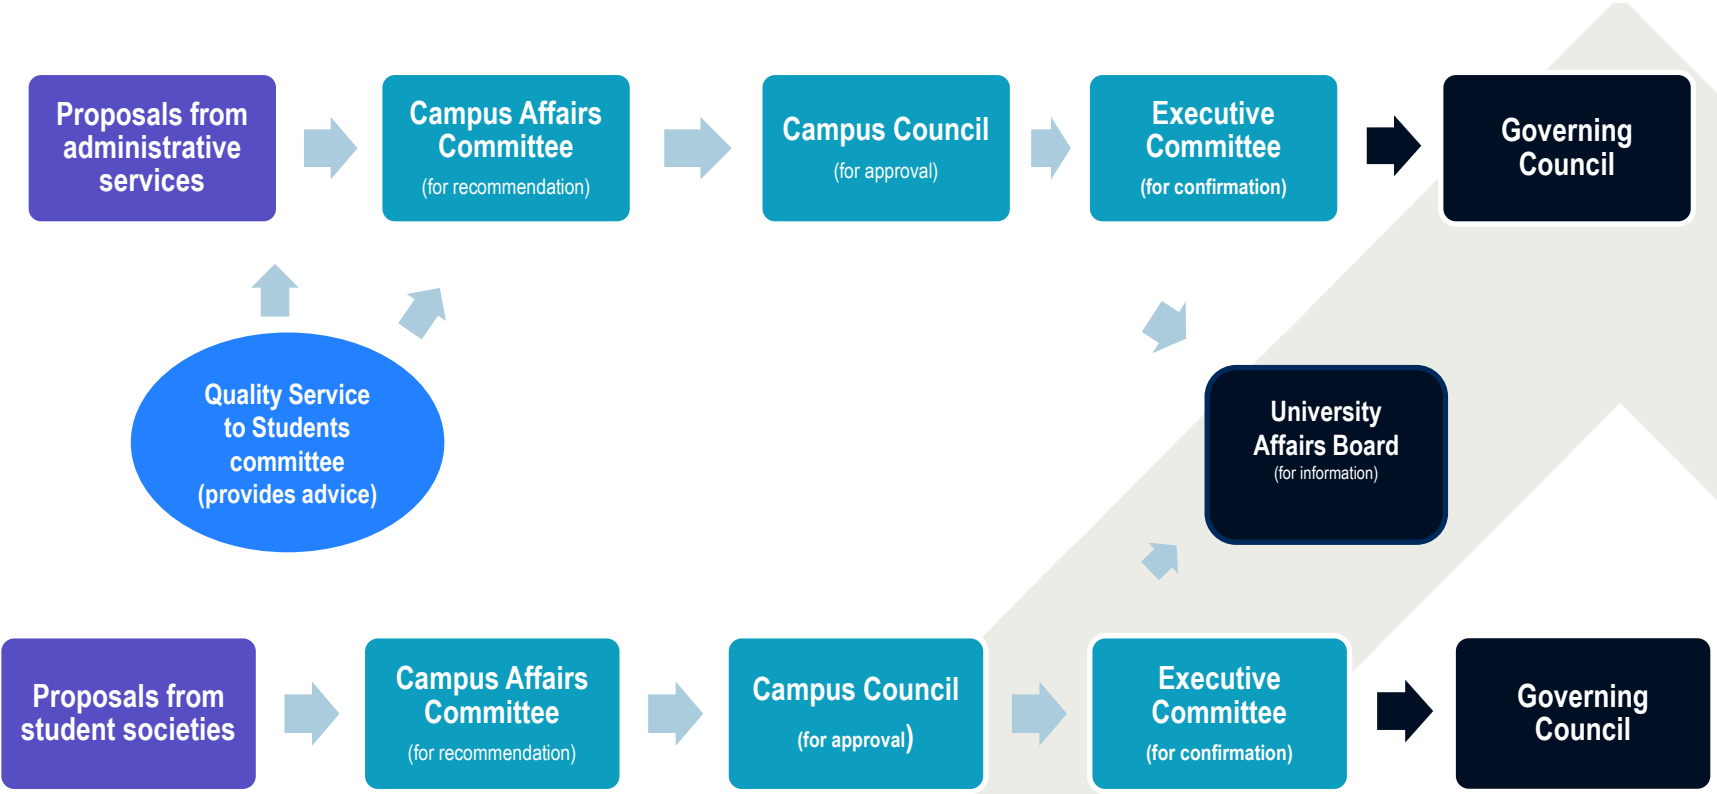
Proposals from administrative services

Campus Affairs Committee
(for recommendation)

Campus Council
(for approval)

Executive Committee
(for confirmation)

Governing Council

Quality Service to Students committee
(provides advice)

University Affairs Board
(for information)

Proposals from student societies

Campus Affairs Committee
(for recommendation)

Campus Council
(for approval)

Executive Committee
(for confirmation)

Governing Council